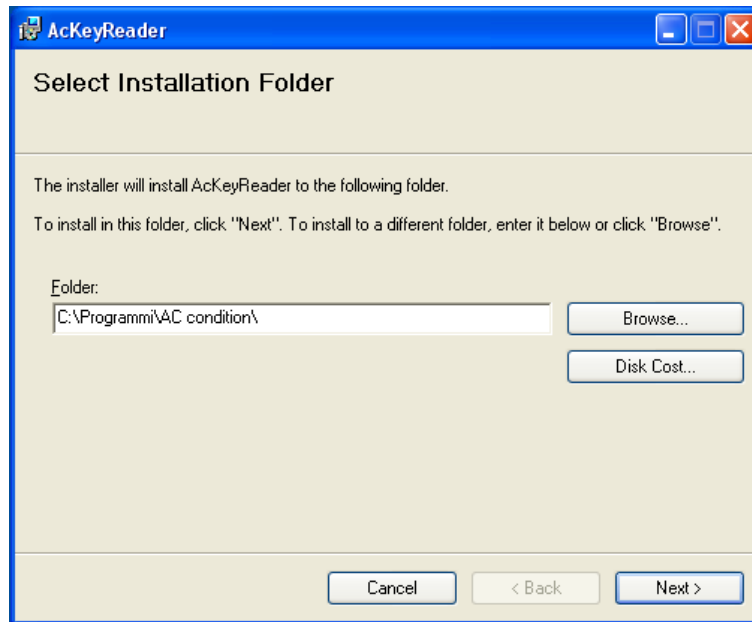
AcKeyReader

Select Installation Folder

The installer will install AcKeyReader to the following folder.

To install in this folder, click "Next". To install to a different folder, enter it below or click "Browse".

Folder:

C:\Programmi\AC condition\

Browse...

Disk Cost...

Cancel

< Back

Next >